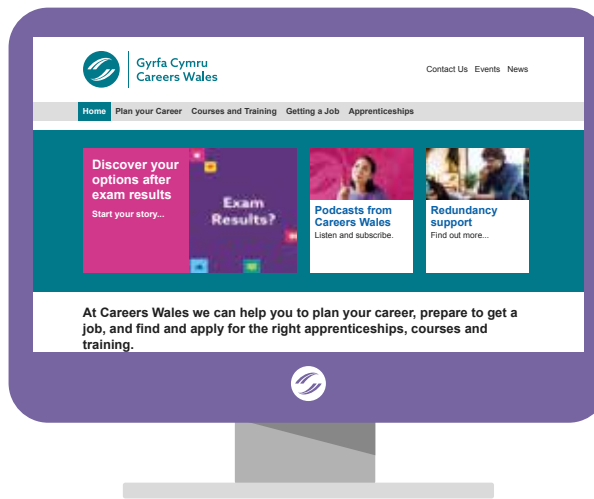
Gyrfa Cymru
Careers Wales

Contact Us Events News

Home Plan your Career Courses and Training Getting a Job Apprenticeships

Discover your options after exam results
Start your story...

Exam Results?

Podcasts from Careers Wales
Listen and subscribe.

Redundancy support
Find out more...

At Careers Wales we can help you to plan your career, prepare to get a job, and find and apply for the right apprenticeships, courses and training.